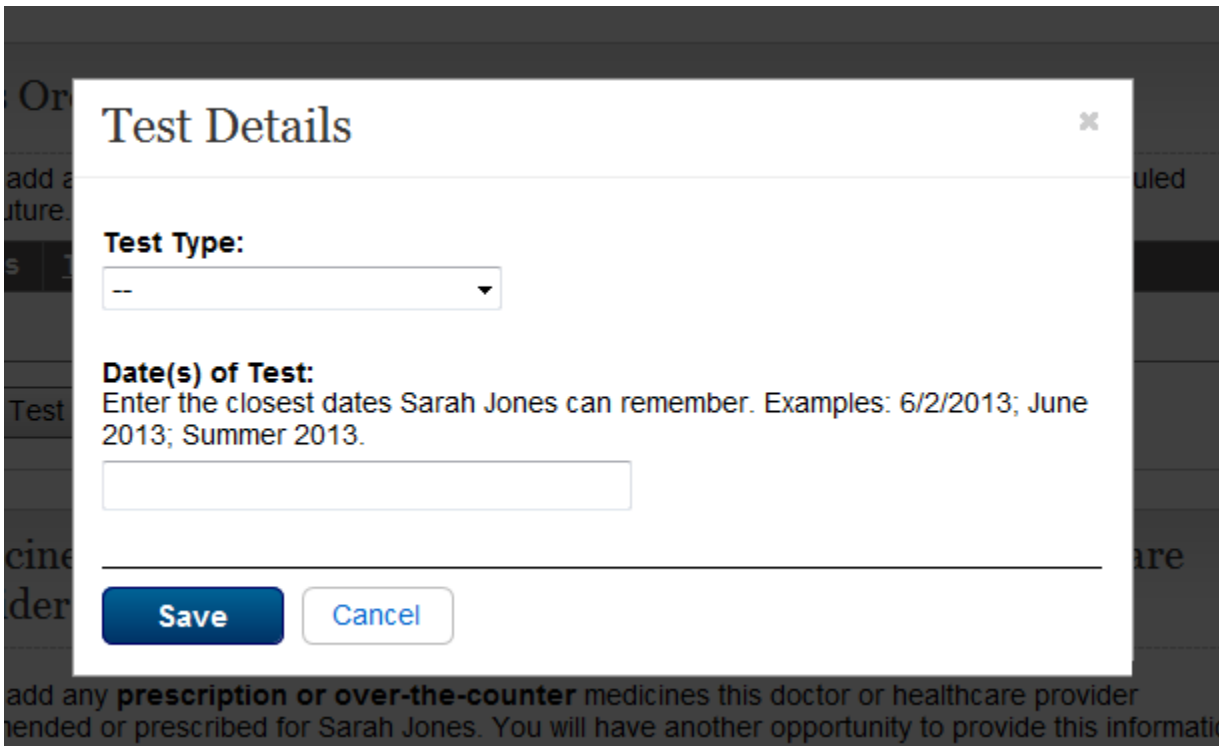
s Or

add a
uture.

s

Test

cine
ider

uled

are

Test Details

×

Test Type:

--

Date(s) of Test:
Enter the closest dates Sarah Jones can remember. Examples: 6/2/2013; June 2013; Summer 2013.

Save

Cancel

add any **prescription or over-the-counter** medicines this doctor or healthcare provider
nended or prescribed for Sarah Jones. You will have another opportunity to provide this informati